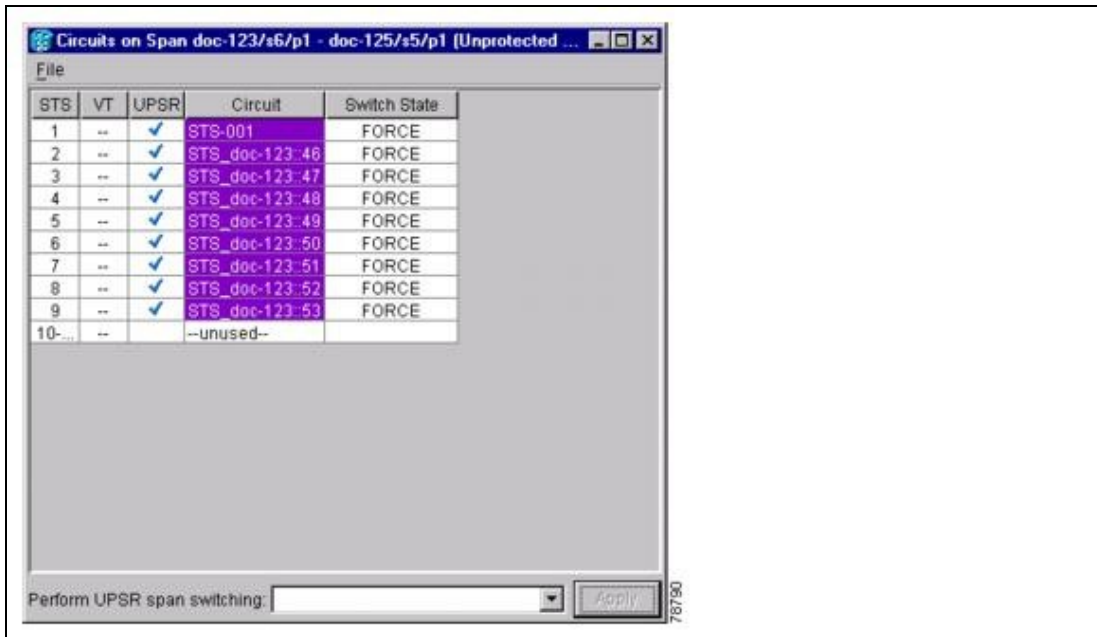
Circuits on Span doc-123/s6/p1 - doc-125/s5/p1 (Unprotected ...

File

| STS | VT | UPSR | Circuit | Switch State |
|---|---|---|---|---|
| 1 | -- | ✓ | STS-001 | FORCE |
| 2 | -- | ✓ | STS_doc-123::46 | FORCE |
| 3 | -- | ✓ | STS_doc-123::47 | FORCE |
| 4 | -- | ✓ | STS_doc-123::48 | FORCE |
| 5 | -- | ✓ | STS_doc-123::49 | FORCE |
| 6 | -- | ✓ | STS_doc-123::50 | FORCE |
| 7 | -- | ✓ | STS_doc-123::51 | FORCE |
| 8 | -- | ✓ | STS_doc-123::52 | FORCE |
| 9 | -- | ✓ | STS_doc-123::53 | FORCE |
| 10-... | -- | | --unused-- | |

Perform UPSR span switching:

Apply

78790